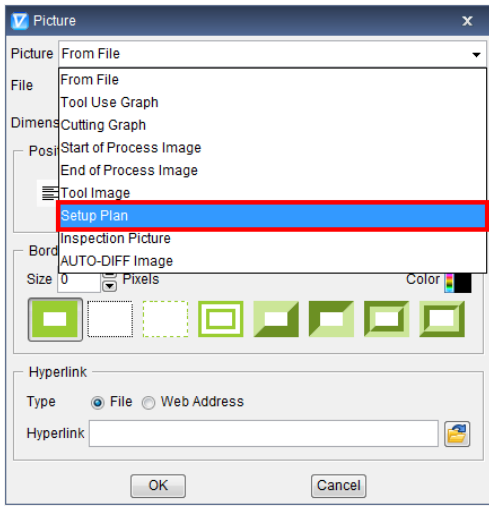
Picture

Picture From File

File

Dimens

Posi

From File
Tool Use Graph
Cutting Graph
Start of Process Image
End of Process Image
Tool Image
Setup Plan
Inspection Picture
AUTO-DIFF Image

Bord

Size 0 Pixels

Color

Hyperlink

Type File Web Address

Hyperlink

OK Cancel